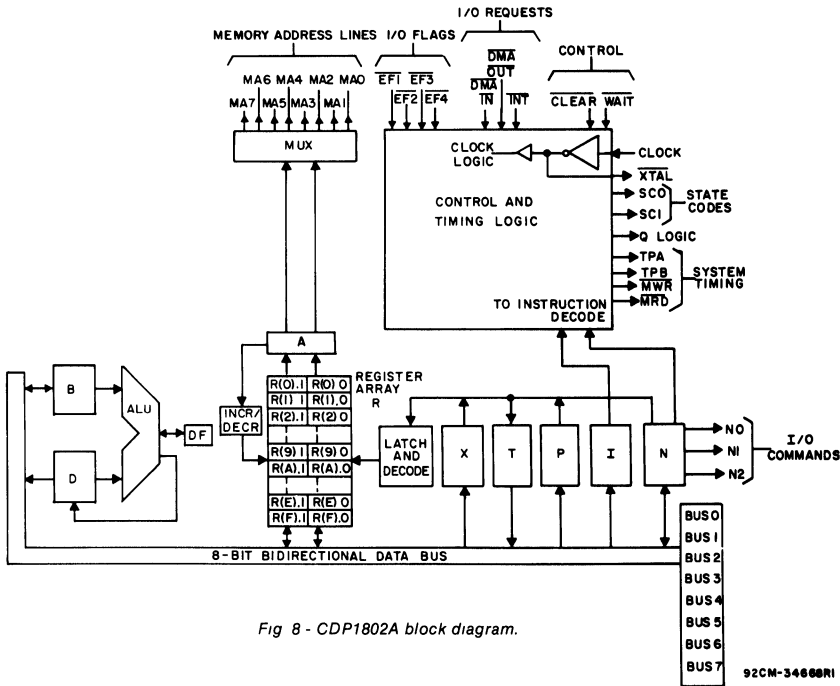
MEMORY ADDRESS LINES

I/O FLAGS

I/O REQUESTS

CONTROL

MA6 MA4 MA2 MA0

MA7 MA5 MA3 MA1

$\overline{EF1}$ $\overline{EF3}$

$\overline{EF2}$ $\overline{EF4}$

$\overline{DMA}$ $\overline{OUT}$

$\overline{DMA}$ $\overline{IN}$

$\overline{INT}$

$\overline{CLEAR}$ $\overline{WAIT}$

MUX

CLOCK LOGIC

CLOCK

$\overline{XTAL}$

CONTROL AND TIMING LOGIC

SC0

SC1

STATE CODES

Q LOGIC

TPA

TPB

$\overline{MWR}$

$\overline{MRD}$

SYSTEM TIMING

TO INSTRUCTION DECODE

A

B

ALU

DF

D

INCR/ DECR

REGISTER ARRAY R

| R(0).1 | R(0).0 |
|---|---|
| R(1).1 | R(1).0 |
| R(2).1 | R(2).0 |
| R(9).1 | R(9).0 |
| R(A).1 | R(A).0 |
| R(E).1 | R(E).0 |
| R(F).1 | R(F).0 |

LATCH AND DECODE

X

T

P

I

N

N0

N1

N2

I/O COMMANDS

8-BIT BIDIRECTIONAL DATA BUS

BUS 0
BUS 1
BUS 2
BUS 3
BUS 4
BUS 5
BUS 6
BUS 7

Fig 8 - CDP1802A block diagram.

92CM-34668R1